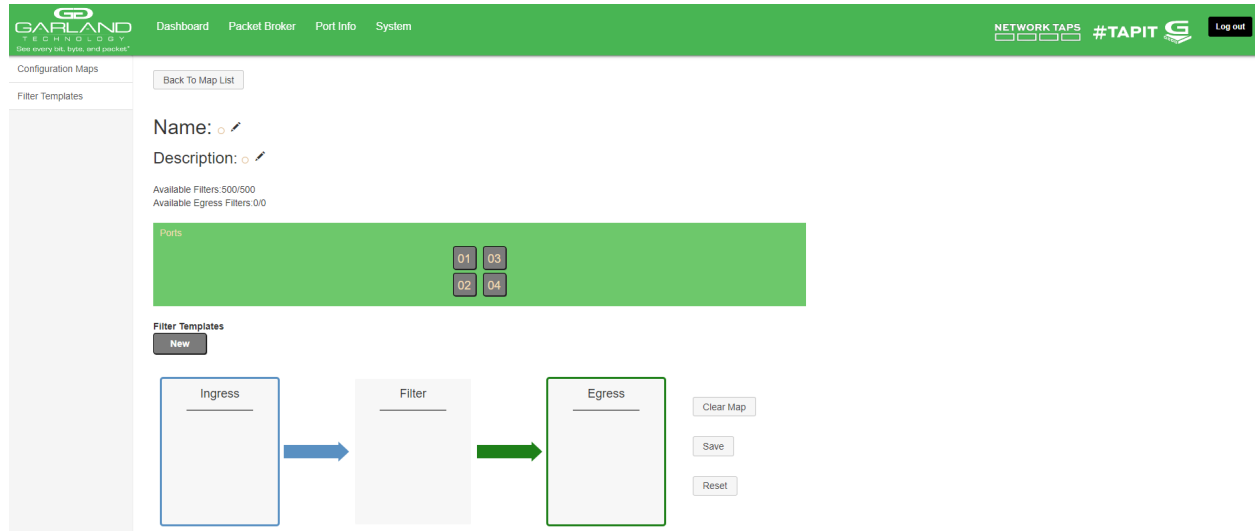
GARLAND TECHNOLOGY
See every bit, byte, and packet.®

Dashboard Packet Broker Port Info System

NETWORK TAPS #TAPIT

Log out

Configuration Maps
Filter Templates

Back To Map List

Name:

Description:

Available Filters:500/500
Available Egress Filters:0/0

Ports

01 03
02 04

Filter Templates
New

Ingress

Filter

Egress

Clear Map

Save

Reset